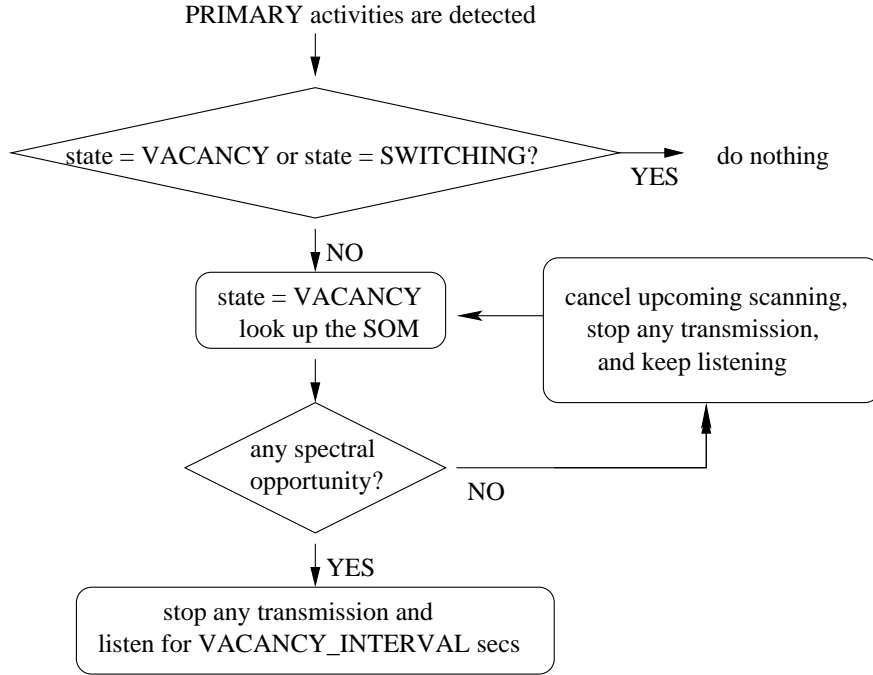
PRIMARY activities are detected

state = VACANCY or state = SWITCHING?

YES

do nothing

NO

state = VACANCY
look up the SOM

cancel upcoming scanning, stop any transmission, and keep listening

any spectral opportunity?

NO

YES

stop any transmission and listen for VACANCY_INTERVAL secs